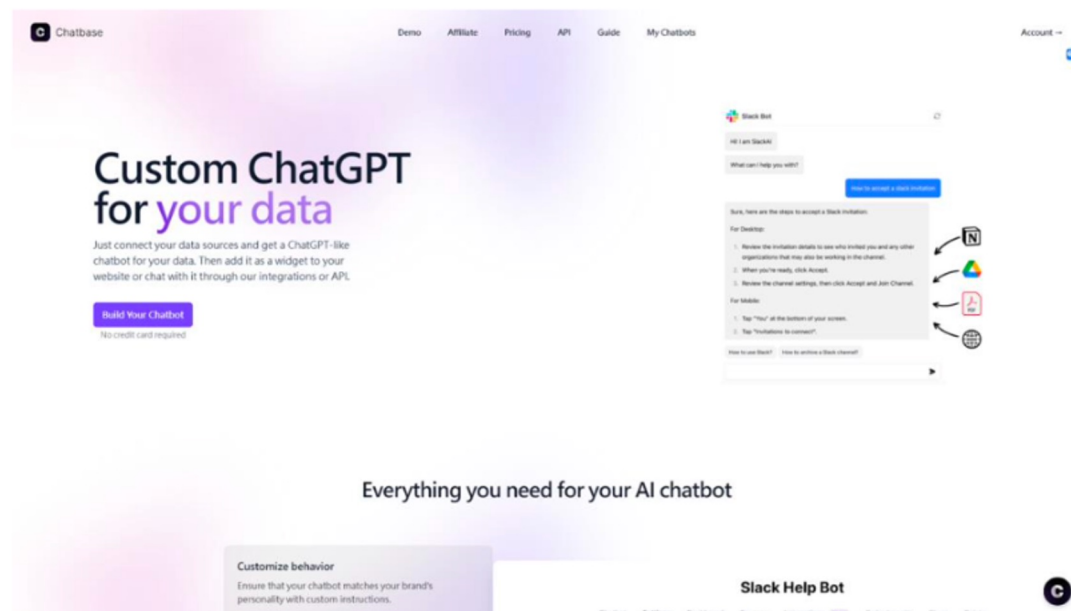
Chatbase

Demo Affiliate Pricing API Guide My Chatbots

Account →

Custom ChatGPT for your data

Just connect your data sources and get a ChatGPT-like chatbot for your data. Then add it as a widget to your website or chat with it through our integrations or API.

Build Your Chatbot

No credit card required

Slack Bot

Hi! I am SlackAI

What can I help you with?

How to accept a slack invitation

Sure, here are the steps to accept a Slack invitation:

For Desktop:

1. Review the invitation details to see who invited you and any other organizations that may also be working in the channel.

2. When you're ready, click Accept.

3. Review the channel settings, then click Accept and Join Channel.

For Mobile:

1. Tap "You" at the bottom of your screen.

2. Tap "Invitations to connect".

How to use Slack? How to archive a Slack channel?

Everything you need for your AI chatbot

Customize behavior

Ensure that your chatbot matches your brand's personality with custom instructions.

Slack Help Bot